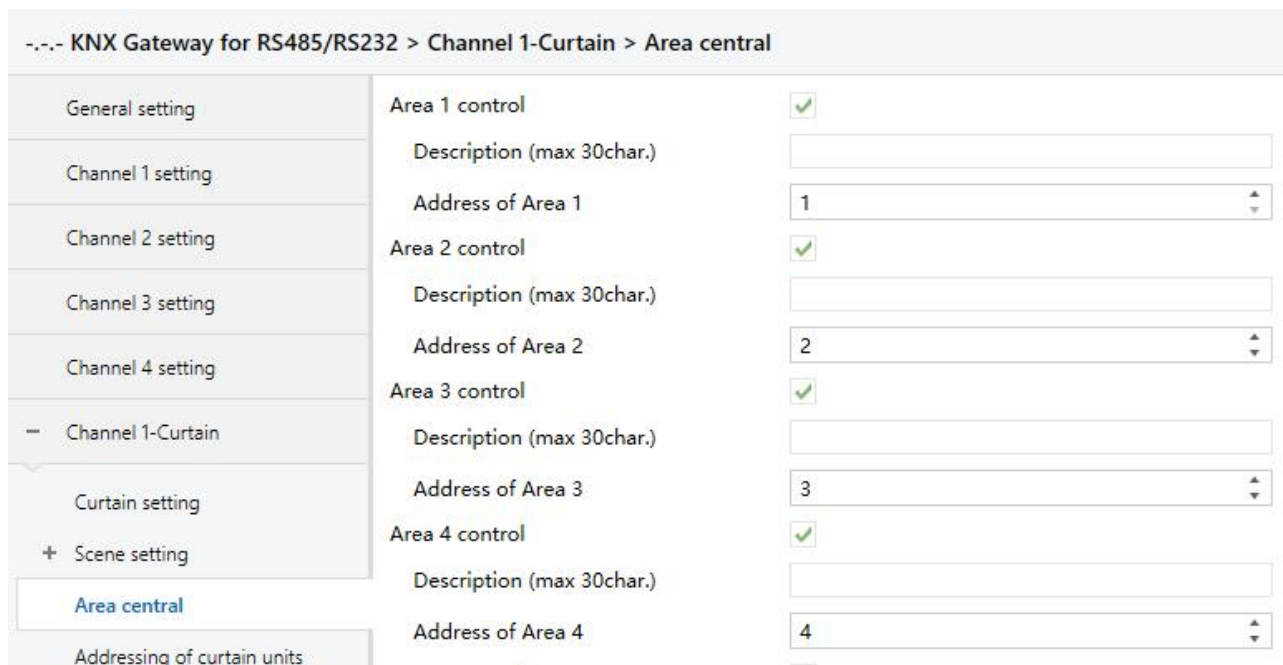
-.-.- KNX Gateway for RS485/RS232 > Channel 1-Curtain > Area central

General setting

Channel 1 setting

Channel 2 setting

Channel 3 setting

Channel 4 setting

– Channel 1-Curtain

Curtain setting

+ Scene setting

Area central

Addressing of curtain units

Area 1 control ✓

Description (max 30char.)

Address of Area 1 1

Area 2 control ✓

Description (max 30char.)

Address of Area 2 2

Area 3 control ✓

Description (max 30char.)

Address of Area 3 3

Area 4 control ✓

Description (max 30char.)

Address of Area 4 4